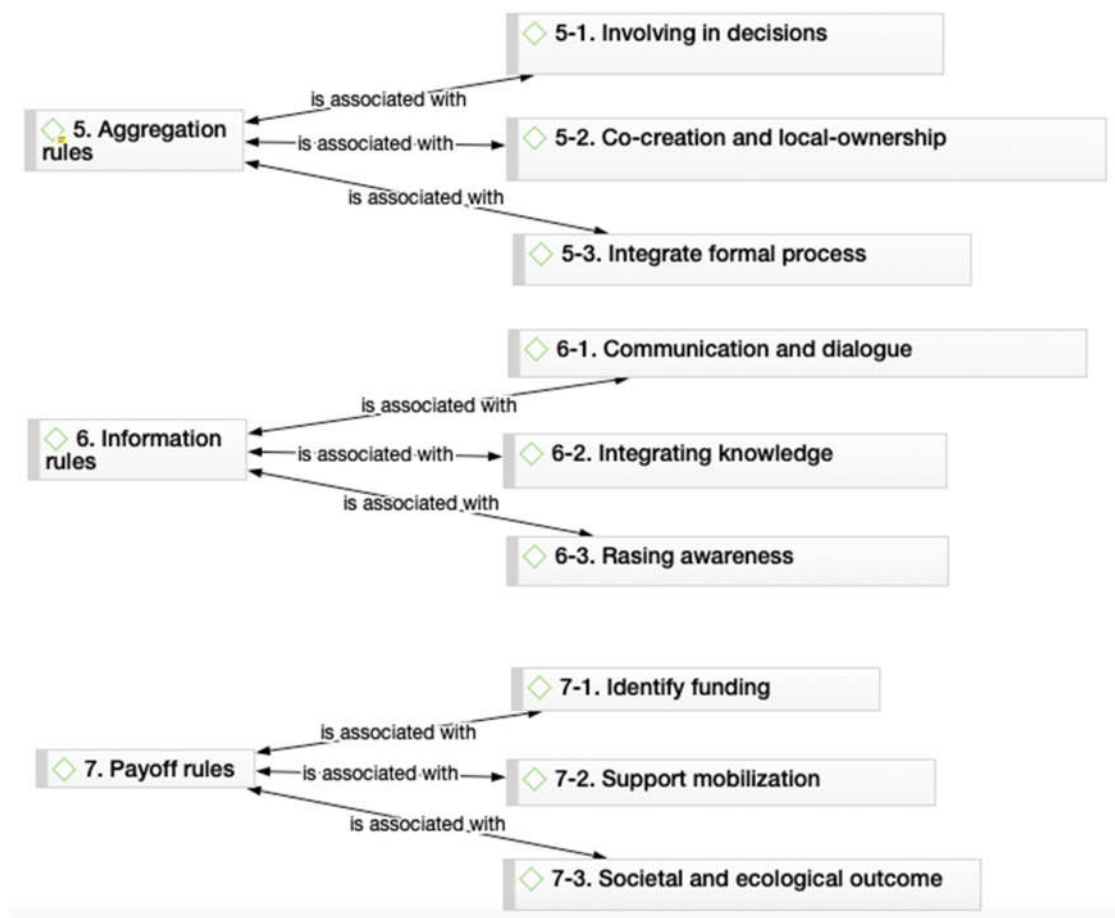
5-1. Involving in decisions

is associated with

5. Aggregation rules

is associated with

5-2. Co-creation and local-ownership

is associated with

5-3. Integrate formal process

6-1. Communication and dialogue

is associated with

6. Information rules

is associated with

6-2. Integrating knowledge

is associated with

6-3. Rasing awareness

7-1. Identify funding

is associated with

7. Payoff rules

is associated with

7-2. Support mobilization

is associated with

7-3. Societal and ecological outcome